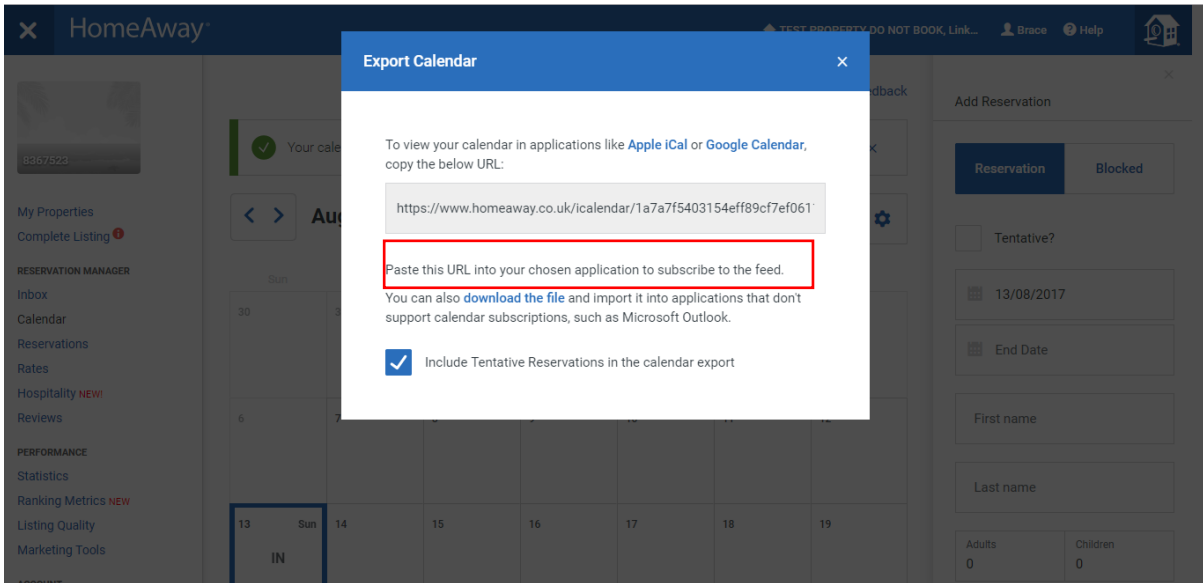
HomeAway

TEST PROPERTY DO NOT BOOK, Link... Brace Help

8367523

My Properties
Complete Listing

RESERVATION MANAGER
Inbox
Calendar
Reservations
Rates
Hospitality NEW!
Reviews

PERFORMANCE
Statistics
Ranking Metrics NEW
Listing Quality
Marketing Tools

Your cale

Aug

Sun
30
6
13 Sun
IN
14
15
16
17
18
19

Export Calendar

To view your calendar in applications like Apple iCal or Google Calendar, copy the below URL:

https://www.homeaway.co.uk/icalendar/1a7a7f5403154eff89cf7ef061

Paste this URL into your chosen application to subscribe to the feed.

You can also download the file and import it into applications that don't support calendar subscriptions, such as Microsoft Outlook.

Include Tentative Reservations in the calendar export

dback

Add Reservation

Reservation
Blocked

Tentative?

13/08/2017

End Date

First name

Last name

Adults
0
Children
0